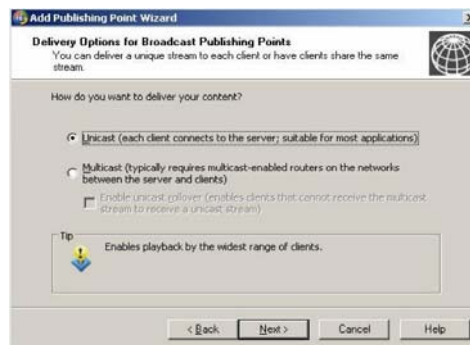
Add Publishing Point Wizard

Delivery Options for Broadcast Publishing Points
You can deliver a unique stream to each client or have clients share the same stream.

How do you want to deliver your content?

Unicast (each client connects to the server; suitable for most applications)

Multicast (typically requires multicast-enabled routers on the networks between the server and clients)

Enable unicast rollover (enables clients that cannot receive the multicast stream to receive a unicast stream)

Tip
Enables playback by the widest range of clients.

< Back Next > Cancel Help